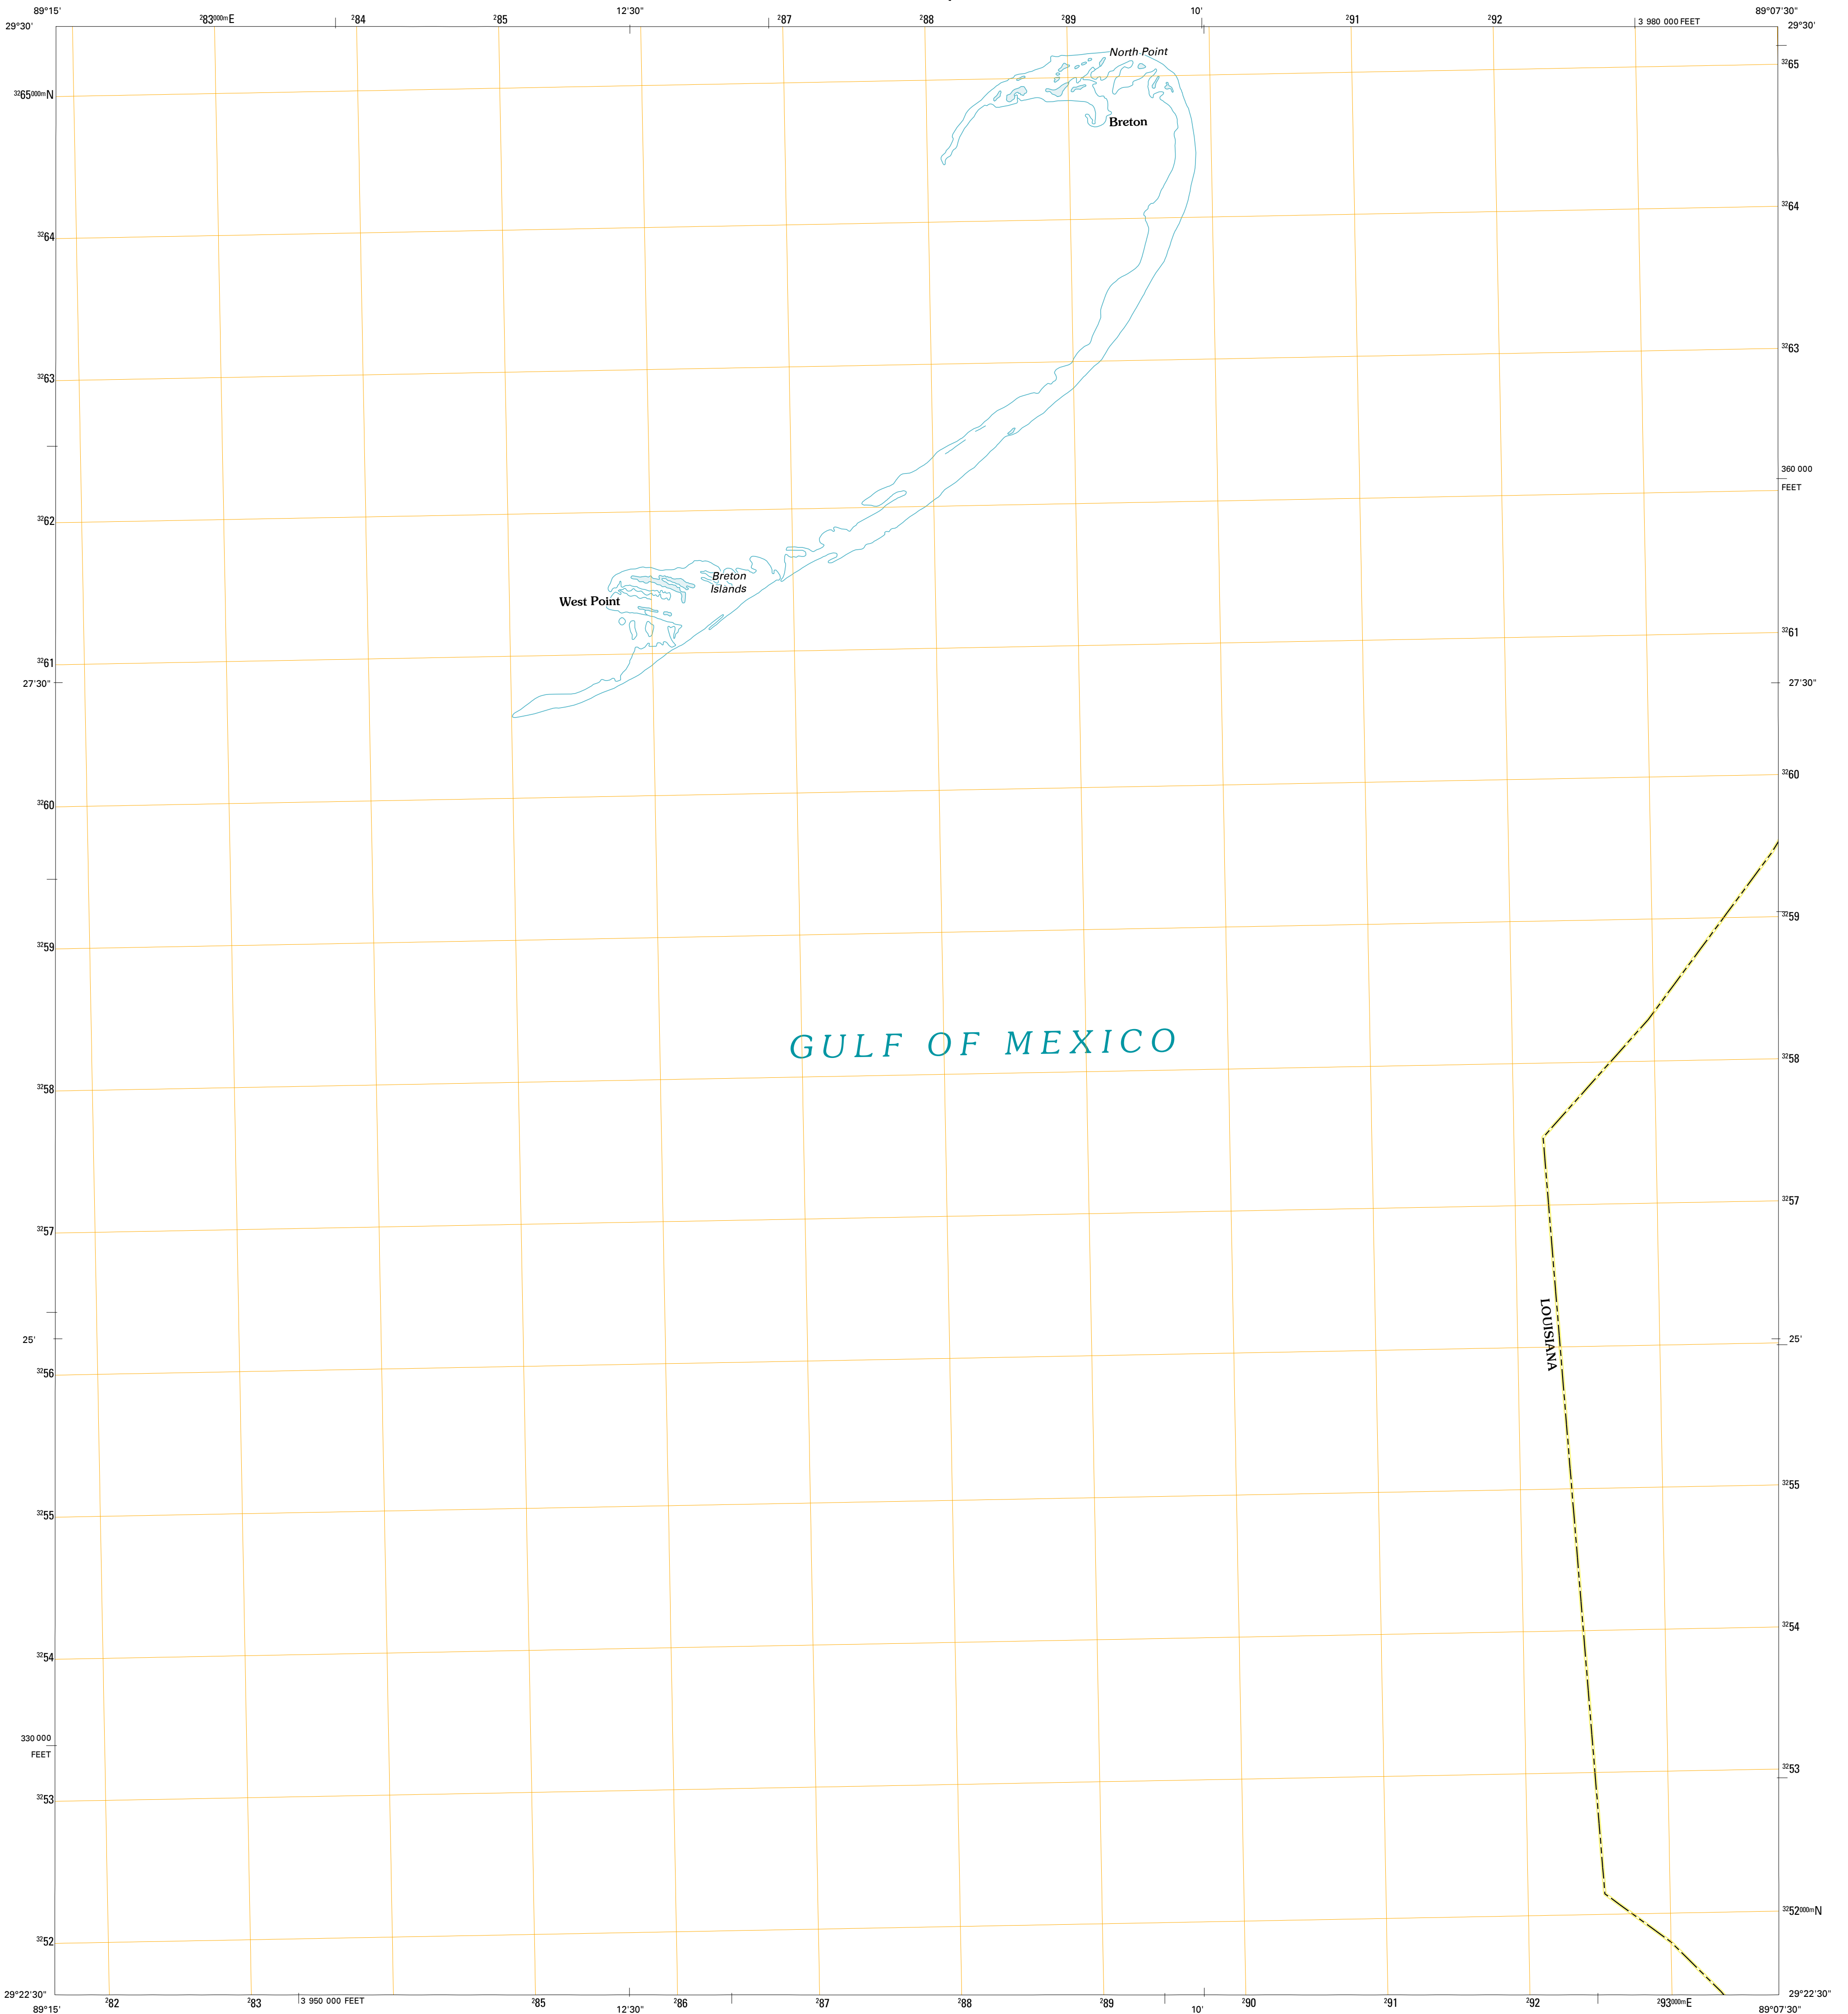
89°15' 29°30' $^{2}83^{000m}$E $^{2}84$ $^{2}85$ 12'30" $^{2}87$ $^{2}88$ $^{2}89$ 10' $^{2}91$ $^{2}92$ 3 980 000 FEET 89°07'30" 29°30'

$^{32}65^{000m}$N
$^{32}65$

North Point

Breton

$^{32}64$
$^{32}64$

$^{32}63$
$^{32}63$

360 000 FEET

$^{32}62$
$^{32}62$

Breton Islands

West Point

$^{32}61$
$^{32}61$

27'30"
27'30"

$^{32}60$
$^{32}60$

$^{32}59$
$^{32}59$

GULF OF MEXICO

$^{32}58$
$^{32}58$

$^{32}57$
$^{32}57$

LOUISIANA

25'
25'

$^{32}56$

$^{32}55$
$^{32}55$

$^{32}54$
$^{32}54$

330 000 FEET

$^{32}53$
$^{32}53$

$^{32}52^{000m}$N
$^{32}52$

29°22'30" 89°15' $^{2}82$ $^{2}83$ 3 950 000 FEET $^{2}85$ 12'30" $^{2}86$ $^{2}87$ $^{2}88$ $^{2}89$ 10' $^{2}90$ $^{2}91$ $^{2}92$ $^{2}93^{000m}$E 29°22'30" 89°07'30"